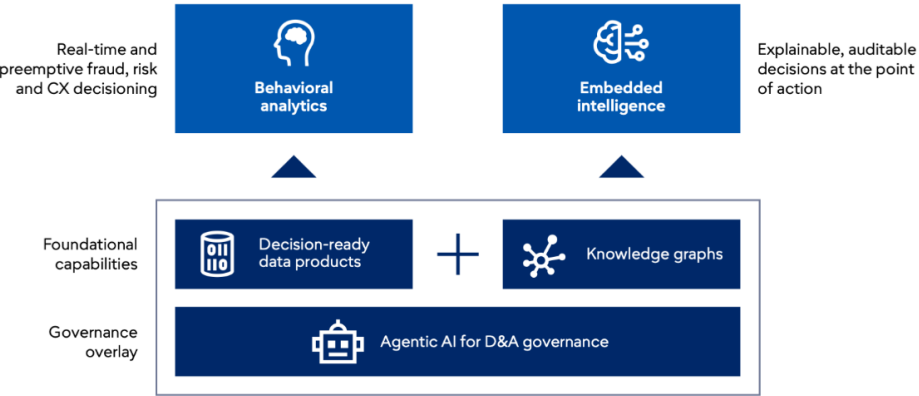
Real-time and preemptive fraud, risk and CX decisioning

Behavioral analytics

Embedded intelligence

Explainable, auditable decisions at the point of action

Foundational capabilities

Decision-ready data products

+

Knowledge graphs

Governance overlay

Agentic AI for D&A governance